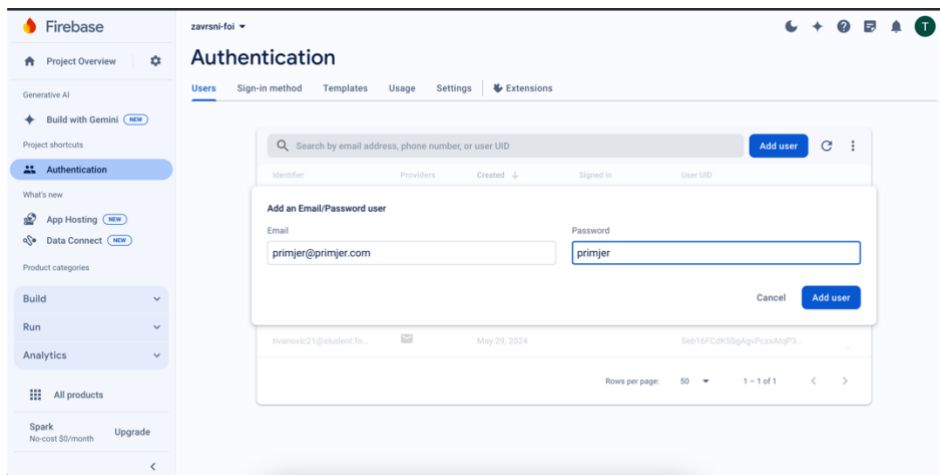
Firebase

Project Overview

Generative AI

Build with Gemini NEW

Project shortcuts

Authentication

What's new

App Hosting NEW

Data Connect NEW

Product categories

Build

Run

Analytics

All products

Spark
No-cost $0/month

Upgrade

zavrsni-foi

Authentication

Users Sign-in method Templates Usage Settings Extensions

Search by email address, phone number, or user UID

Add user

Identifier Providers Created Signed In User UID

Add an Email/Password user

Email
primjer@primjer.com

Password
primjer

Cancel Add user

tivanovic21@student.fo... May 29, 2024 Seb16FCdK5SgAgvPczsMqP3...

Rows per page: 50 1 – 1 of 1